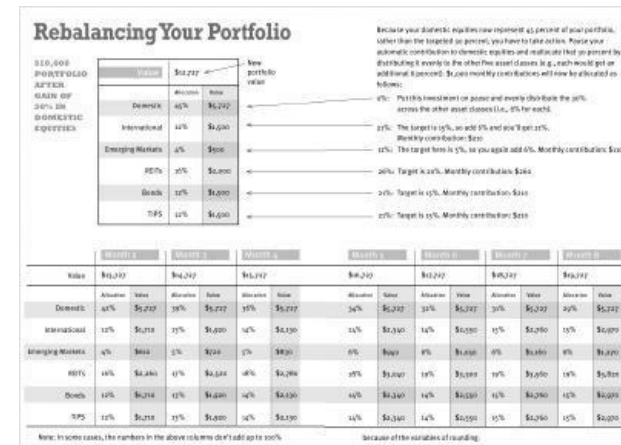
Rebalancing Your Portfolio

$10,000 PORTFOLIO AFTER GAIN OF 50% IN DOMESTIC EQUITIES

| | Value | $12,727 |
|---|---|---|
| | Allocation | Value |
| Domestic | 45% | $5,727 |
| International | 12% | $1,500 |
| Emerging Markets | 4% | $500 |
| REITs | 16% | $2,000 |
| Bonds | 12% | $1,500 |
| TIPS | 12% | $1,500 |

New portfolio value

Because your domestic equities now represent 45 percent of your portfolio, rather than the targeted 30 percent, you have to take action. Pause your automatic contribution to domestic equities and reallocate that 30 percent by distributing it evenly to the other five asset classes (e.g., each would get an additional 6 percent): $1,000 monthly contributions will now be allocated as follows:

0%: Put this investment on pause and evenly distribute the 30% across the other asset classes (i.e., 6% for each).

21%: The target is 15%, so add 6% and you'll get 21%. Monthly contribution: $210

11%: The target here is 5%, so you again add 6%. Monthly contribution: $110

26%: Target is 20%. Monthly contribution: $260

21%: Target is 15%. Monthly contribution: $210

21%: Target is 15%. Monthly contribution: $210

| | Month 2 | | Month 3 | | Month 4 | | Month 5 | | Month 6 | | Month 7 | | Month 8 | |
|---|---|---|---|---|---|---|---|---|---|---|---|---|---|---|
| Value | $13,727 | | $14,727 | | $15,727 | | $16,727 | | $17,727 | | $18,727 | | $19,727 | |
| | Allocation | Value | Allocation | Value | Allocation | Value | Allocation | Value | Allocation | Value | Allocation | Value | Allocation | Value |
| Domestic | 42% | $5,727 | 39% | $5,727 | 36% | $5,727 | 34% | $5,727 | 32% | $5,727 | 31% | $5,727 | 29% | $5,727 |
| International | 12% | $1,710 | 13% | $1,920 | 14% | $2,130 | 14% | $2,340 | 14% | $2,550 | 15% | $2,760 | 15% | $2,970 |
| Emerging Markets | 4% | $610 | 5% | $720 | 5% | $830 | 6% | $940 | 6% | $1,050 | 6% | $1,160 | 6% | $1,270 |
| REITs | 16% | $2,260 | 17% | $2,520 | 18% | $2,780 | 18% | $3,040 | 19% | $3,300 | 19% | $3,560 | 19% | $3,820 |
| Bonds | 12% | $1,710 | 13% | $1,920 | 14% | $2,130 | 14% | $2,340 | 14% | $2,550 | 15% | $2,760 | 15% | $2,970 |
| TIPS | 12% | $1,710 | 13% | $1,920 | 14% | $2,130 | 14% | $2,340 | 14% | $2,550 | 15% | $2,760 | 15% | $2,970 |

Note: In some cases, the numbers in the above columns don't add up to 100% because of the variables of rounding.